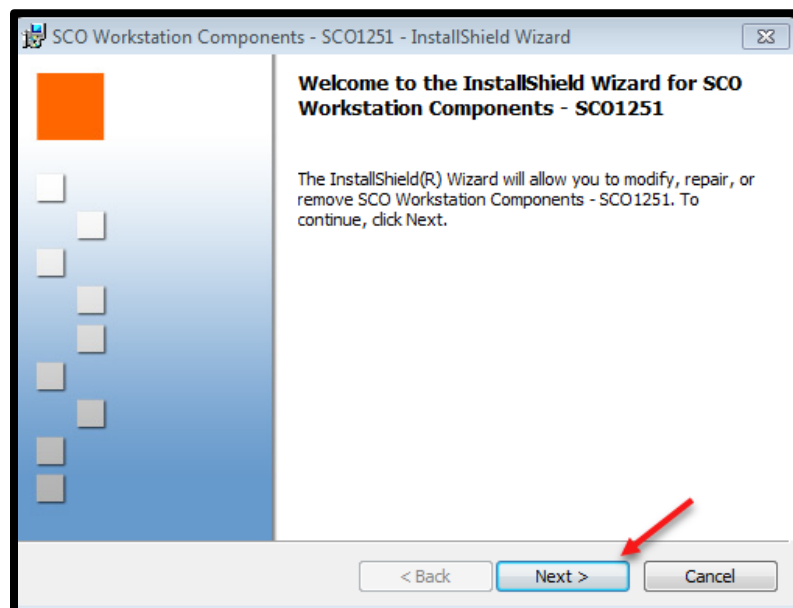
SCO Workstation Components - SCO1251 - InstallShield Wizard

Welcome to the InstallShield Wizard for SCO Workstation Components - SCO1251

The InstallShield(R) Wizard will allow you to modify, repair, or remove SCO Workstation Components - SCO1251. To continue, click Next.

< Back

Next >

Cancel